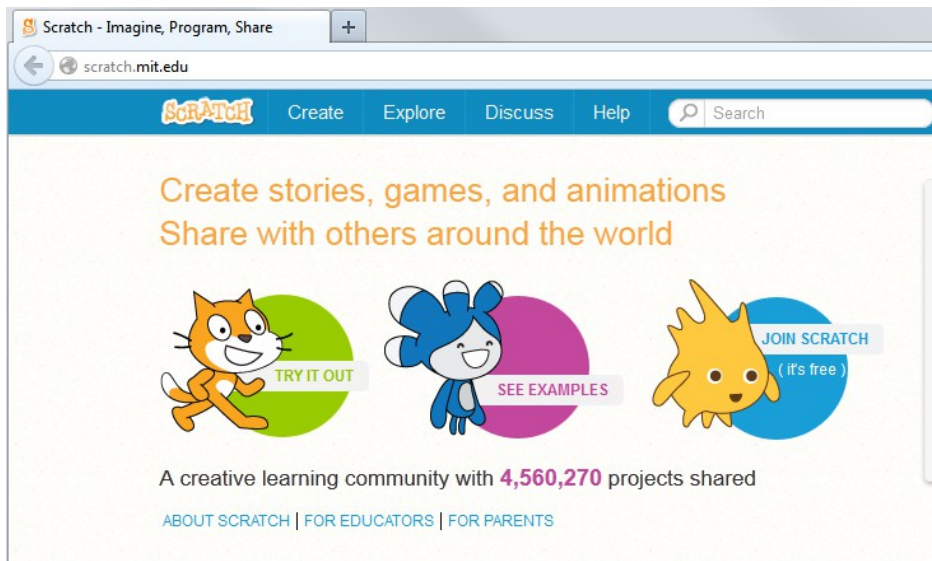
Scratch - Imagine, Program, Share

+

scratch.mit.edu

SCRATCH Create Explore Discuss Help Search

Create stories, games, and animations
Share with others around the world

TRY IT OUT

SEE EXAMPLES

JOIN SCRATCH
( it's free )

A creative learning community with 4,560,270 projects shared

ABOUT SCRATCH | FOR EDUCATORS | FOR PARENTS